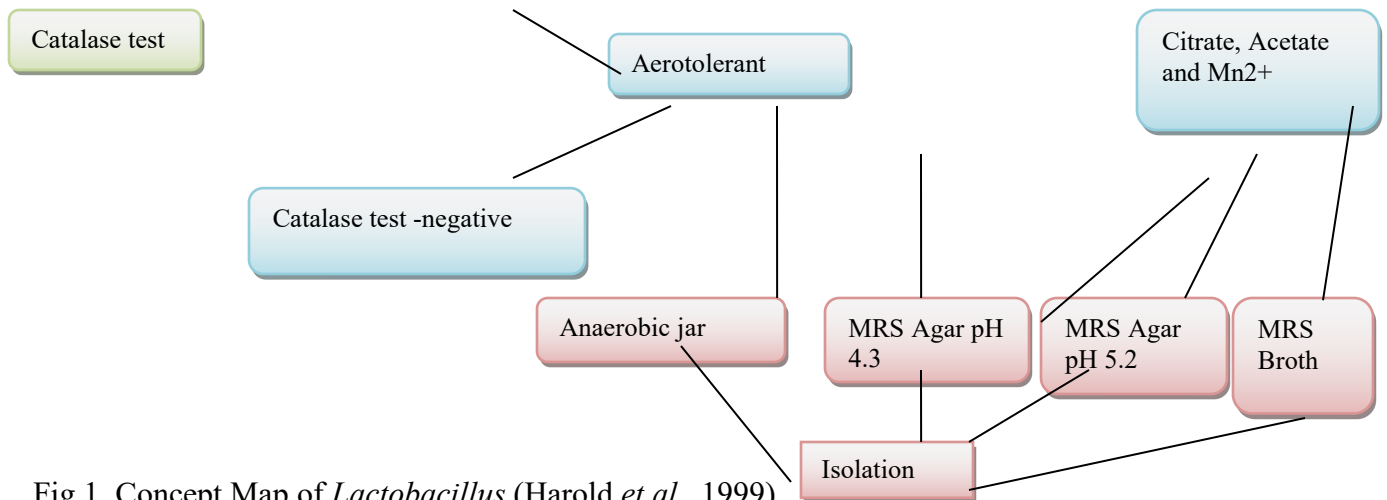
Catalase test

Aerotolerant

Citrate, Acetate and Mn2+

Catalase test -negative

Anaerobic jar

MRS Agar pH 4.3

MRS Agar pH 5.2

MRS Broth

Isolation

Fig 1. Concept Map of *Lactobacillus* (Harold *et al.*, 1999)